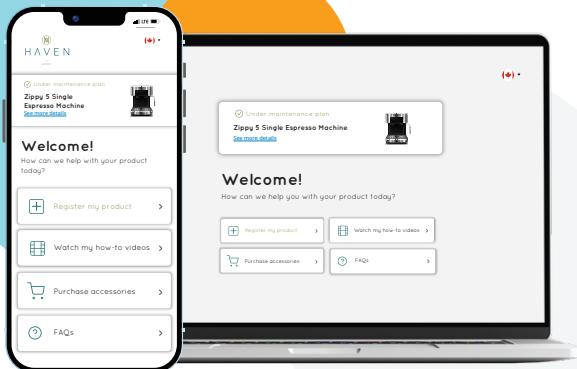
HAVEN

Under maintenance plan
Zippy 5 Single Espresso Machine
See more details

Welcome!
How can we help with your product today?

Register my product

Watch my how-to videos

Purchase accessories

FAQs

Under maintenance plan
Zippy 5 Single Espresso Machine
See more details

Welcome!
How can we help you with your product today?

Register my product

Watch my how-to videos

Purchase accessories

FAQs